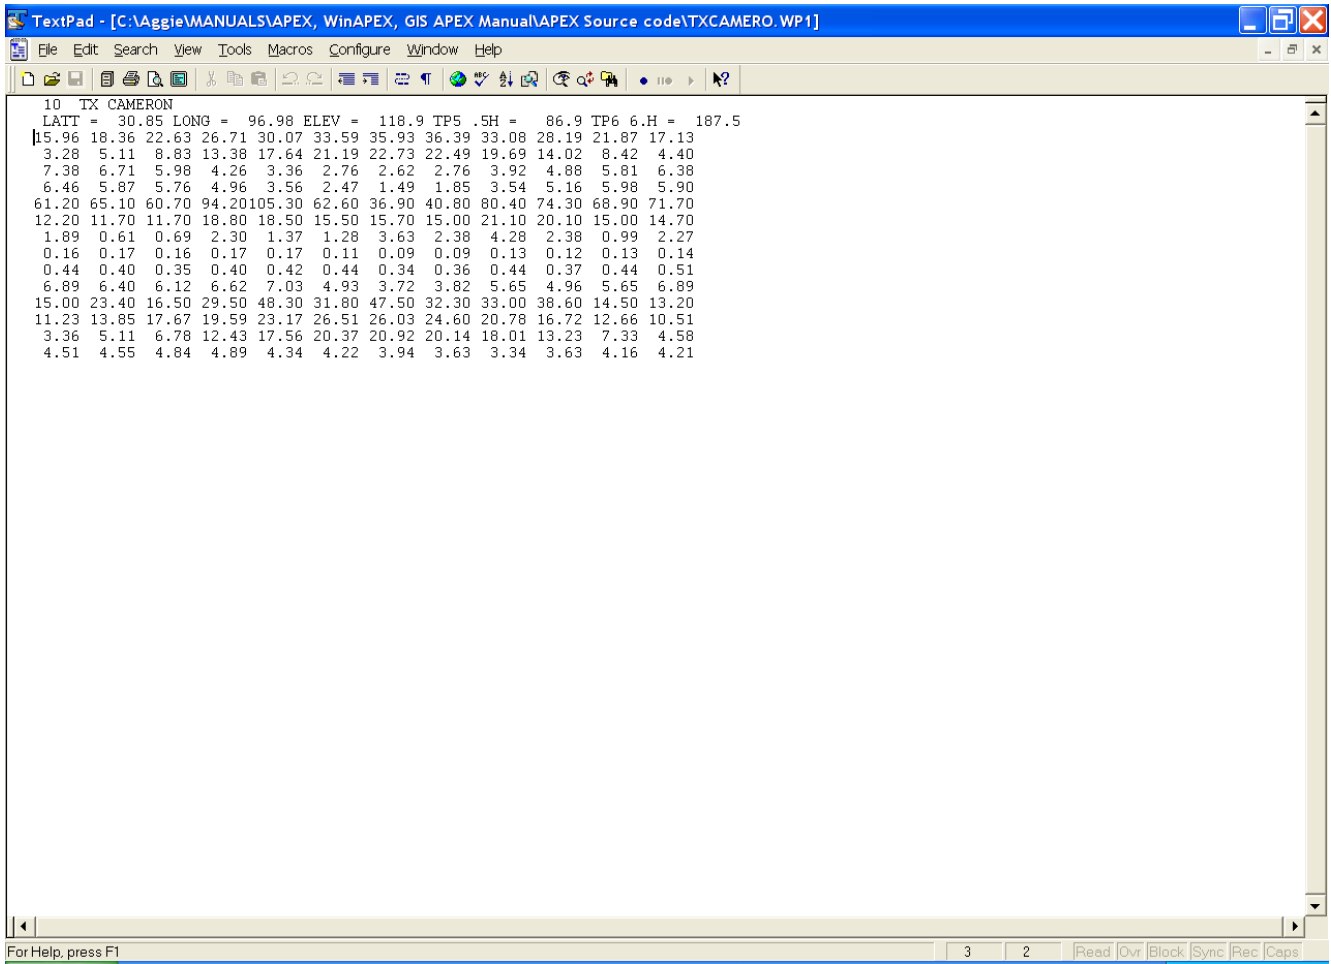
TextPad - [C:\Aggie\MANUALS\APEX, WinAPEX, GIS APEX Manual\APEX Source code\TXCAMERO.WP1]

File Edit Search View Tools Macros Configure Window Help

10 TX CAMERON
LATT = 30.85 LONG = 96.98 ELEV = 118.9 TP5 .5H = 86.9 TP6 6.H = 187.5
15.96 18.36 22.63 26.71 30.07 33.59 35.93 36.39 33.08 28.19 21.87 17.13
3.28 5.11 8.83 13.38 17.64 21.19 22.73 22.49 19.69 14.02 8.42 4.40
7.38 6.71 5.98 4.26 3.36 2.76 2.62 2.76 3.92 4.88 5.81 6.38
6.46 5.87 5.76 4.96 3.56 2.47 1.49 1.85 3.54 5.16 5.98 5.90
61.20 65.10 60.70 94.20105.30 62.60 36.90 40.80 80.40 74.30 68.90 71.70
12.20 11.70 11.70 18.80 18.50 15.50 15.70 15.00 21.10 20.10 15.00 14.70
1.89 0.61 0.69 2.30 1.37 1.28 3.63 2.38 4.28 2.38 0.99 2.27
0.16 0.17 0.16 0.17 0.17 0.11 0.09 0.09 0.13 0.12 0.13 0.14
0.44 0.40 0.35 0.40 0.42 0.44 0.34 0.36 0.44 0.37 0.44 0.51
6.89 6.40 6.12 6.62 7.03 4.93 3.72 3.82 5.65 4.96 5.65 6.89
15.00 23.40 16.50 29.50 48.30 31.80 47.50 32.30 33.00 38.60 14.50 13.20
11.23 13.85 17.67 19.59 23.17 26.51 26.03 24.60 20.78 16.72 12.66 10.51
3.36 5.11 6.78 12.43 17.56 20.37 20.92 20.14 18.01 13.23 7.33 4.58
4.51 4.55 4.84 4.89 4.34 4.22 3.94 3.63 3.34 3.63 4.16 4.21

For Help, press F1 3 2 Read Ovr Block Sync Rec Caps